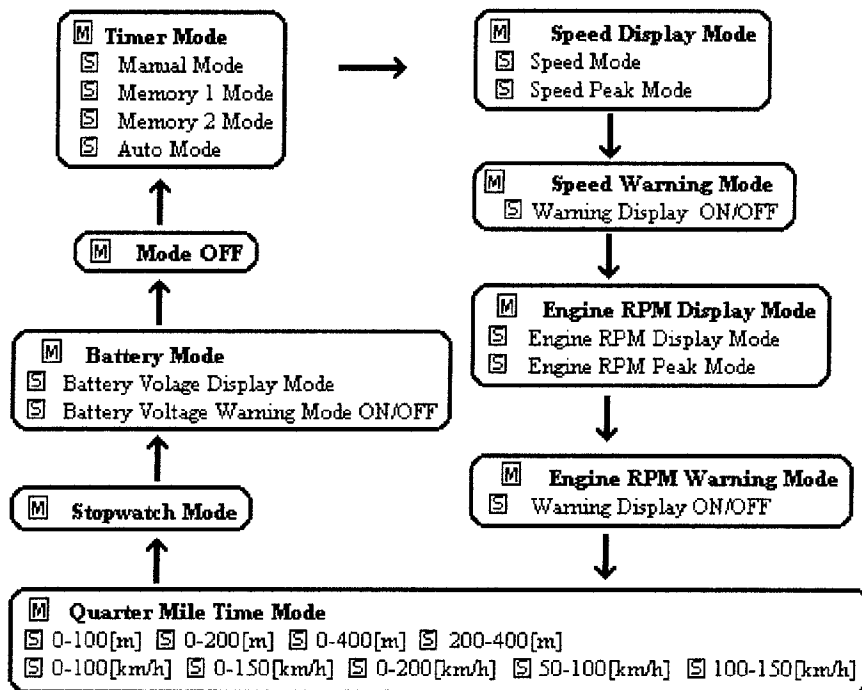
M Timer Mode
S Manual Mode
S Memory 1 Mode
S Memory 2 Mode
S Auto Mode

M Mode OFF

M Battery Mode
S Battery Volage Display Mode
S Battery Voltage Warning Mode ON/OFF

M Stopwatch Mode

M Speed Display Mode
S Speed Mode
S Speed Peak Mode

M Speed Warning Mode
S Warning Display ON/OFF

M Engine RPM Display Mode
S Engine RPM Display Mode
S Engine RPM Peak Mode

M Engine RPM Warning Mode
S Warning Display ON/OFF

M Quarter Mile Time Mode
S 0-100[m] S 0-200[m] S 0-400[m] S 200-400[m]
S 0-100[km/h] S 0-150[km/h] S 0-200[km/h] S 50-100[km/h] S 100-150[km/h]